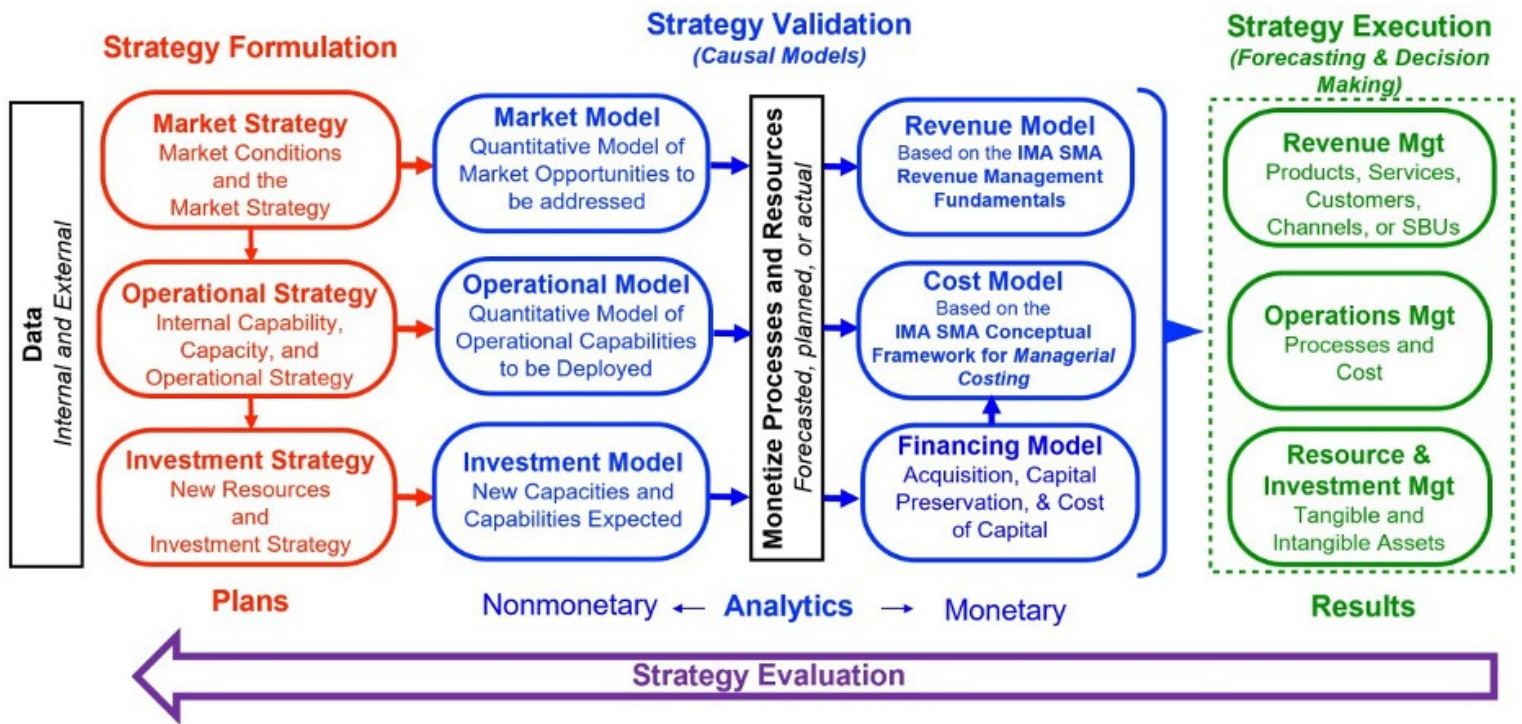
Strategy Formulation

Strategy Validation
(Causal Models)

Strategy Execution
(Forecasting & Decision Making)

Data
Internal and External

Market Strategy
Market Conditions and the Market Strategy

Operational Strategy
Internal Capability, Capacity, and Operational Strategy

Investment Strategy
New Resources and Investment Strategy

Market Model
Quantitative Model of Market Opportunities to be addressed

Operational Model
Quantitative Model of Operational Capabilities to be Deployed

Investment Model
New Capacities and Capabilities Expected

Monetize Processes and Resources
Forecasted, planned, or actual

Revenue Model
Based on the IMA SMA Revenue Management Fundamentals

Cost Model
Based on the IMA SMA Conceptual Framework for Managerial Costing

Financing Model
Acquisition, Capital Preservation, & Cost of Capital

Revenue Mgt
Products, Services, Customers, Channels, or SBUs

Operations Mgt
Processes and Cost

Resource & Investment Mgt
Tangible and Intangible Assets

Plans

Nonmonetary ← Analytics → Monetary

Results

Strategy Evaluation